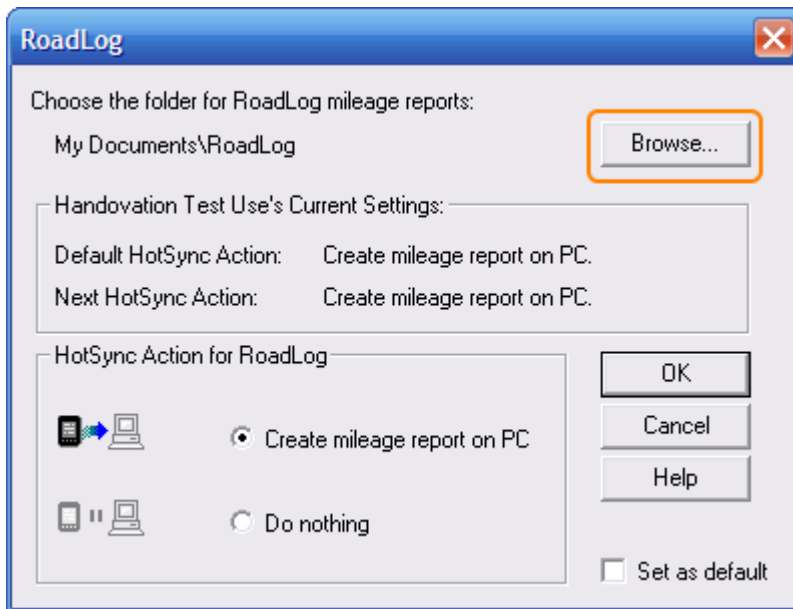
RoadLog

Choose the folder for RoadLog mileage reports:

My Documents\RoadLog

Browse...

Handovation Test Use's Current Settings:

Default HotSync Action: Create mileage report on PC.

Next HotSync Action: Create mileage report on PC.

HotSync Action for RoadLog

Create mileage report on PC

Do nothing

OK

Cancel

Help

Set as default